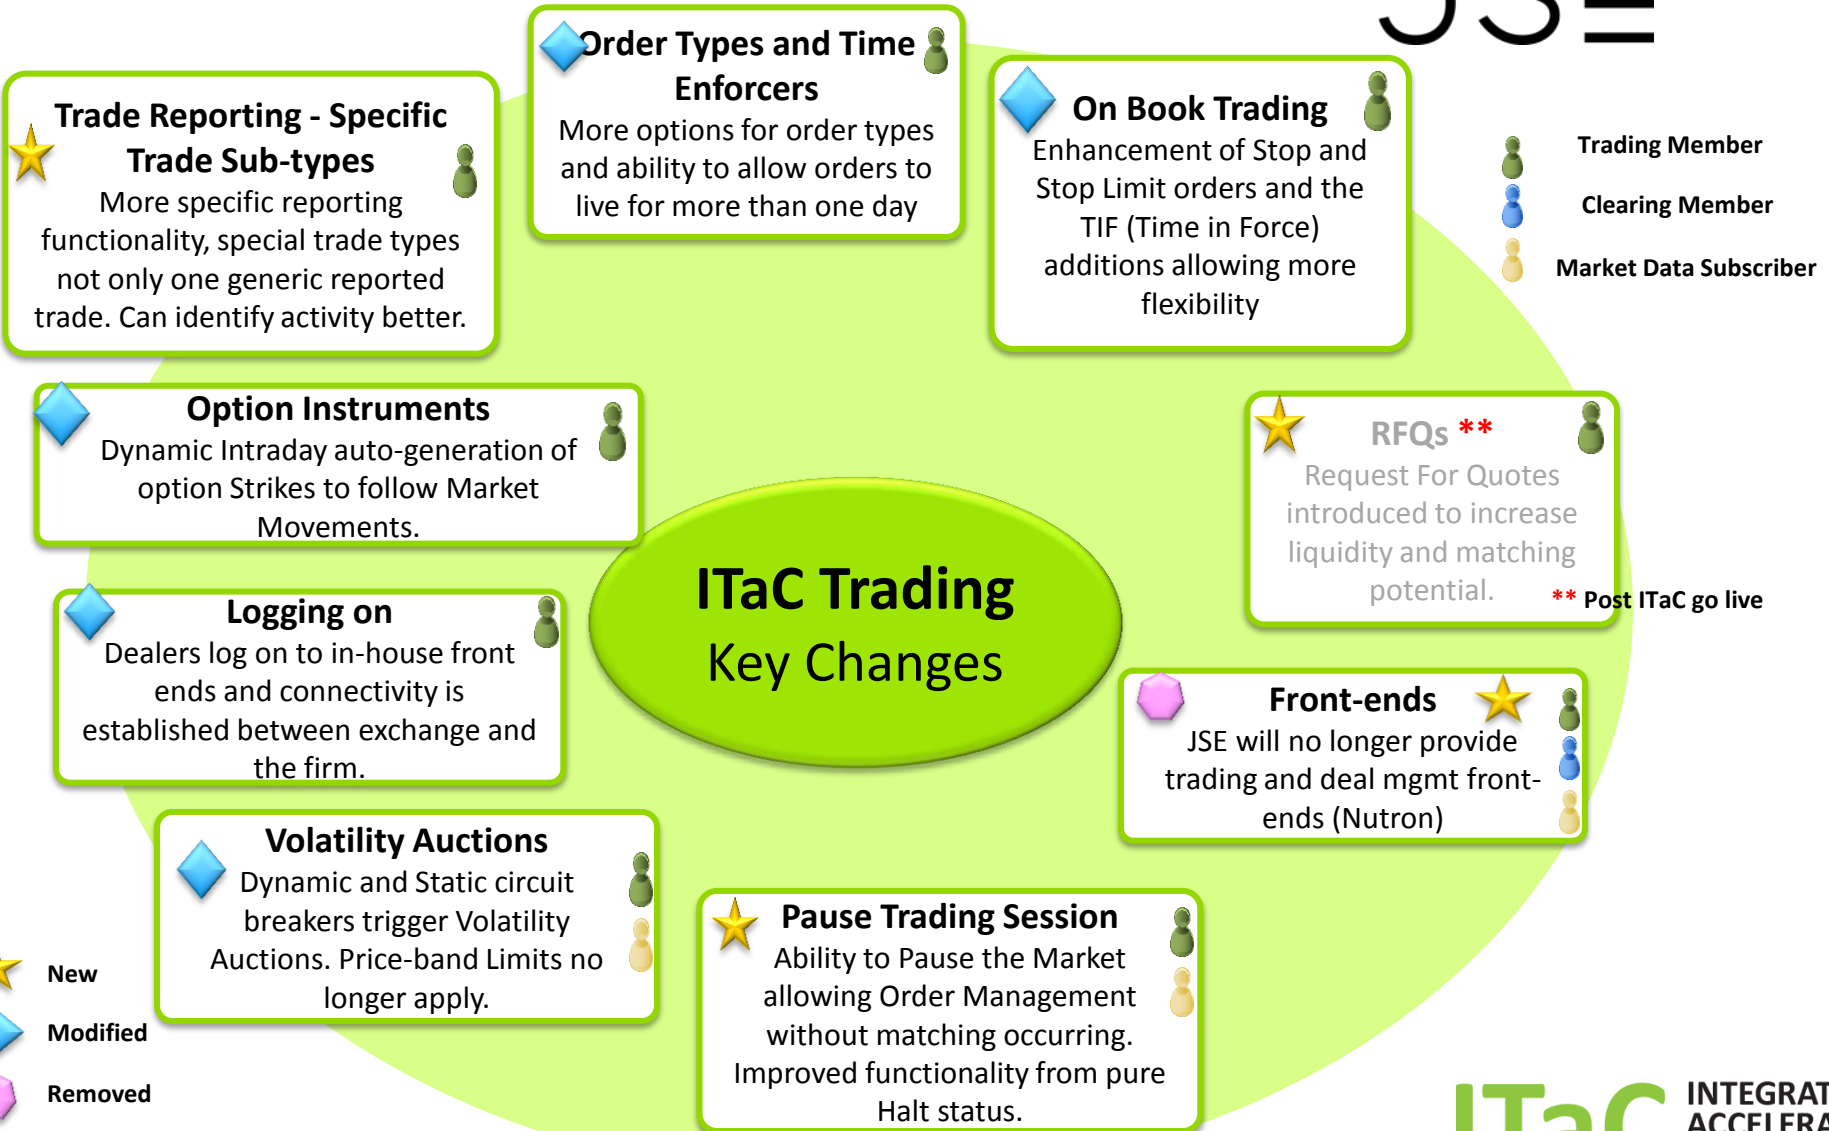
JSE

Trade Reporting - Specific Trade Sub-types
More specific reporting functionality, special trade types not only one generic reported trade. Can identify activity better.

Order Types and Time Enforcers
More options for order types and ability to allow orders to live for more than one day

On Book Trading
Enhancement of Stop and Stop Limit orders and the TIF (Time in Force) additions allowing more flexibility

Trading Member
Clearing Member
Market Data Subscriber

Option Instruments
Dynamic Intraday auto-generation of option Strikes to follow Market Movements.

RFQs **
Request For Quotes introduced to increase liquidity and matching potential.

** Post ITaC go live

ITaC Trading
Key Changes

Logging on
Dealers log on to in-house front ends and connectivity is established between exchange and the firm.

Front-ends
JSE will no longer provide trading and deal mgmt front-ends (Nutron)

Volatility Auctions
Dynamic and Static circuit breakers trigger Volatility Auctions. Price-band Limits no longer apply.

Pause Trading Session
Ability to Pause the Market allowing Order Management without matching occurring. Improved functionality from pure Halt status.

New
Modified
Removed

ITaC INTEGRAT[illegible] ACCELERA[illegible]